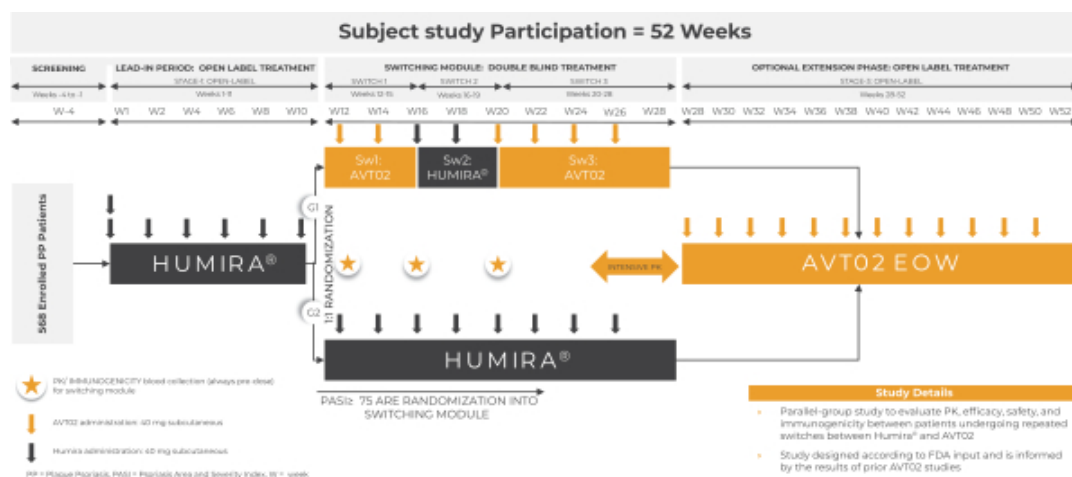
Subject study Participation = 52 Weeks

SCREENING

Weeks -4 to -1

W-4

LEAD-IN PERIOD: OPEN LABEL TREATMENT

STAGE 1: OPEN-LABEL

Weeks 1-11

W1 W2 W4 W6 W8 W10

SWITCHING MODULE: DOUBLE BLIND TREATMENT

SWITCH 1

Weeks 12-15

SWITCH 2

Weeks 16-19

SWITCH 3

Weeks 20-28

W12 W14 W16 W18 W20 W22 W24 W26 W28

OPTIONAL EXTENSION PHASE: OPEN LABEL TREATMENT

STAGE 3: OPEN-LABEL

Weeks 28-52

W28 W30 W32 W34 W36 W38 W40 W42 W44 W46 W48 W50 W52

Sw1: AVT02

Sw2: HUMIRA®

Sw3: AVT02

568 Enrolled PP Patients

HUMIRA®

G1

1:1 RANDOMIZATION

G2

INTENSIVE PK

AVT02 EOW

HUMIRA®

PK/ IMMUNOGENICITY blood collection (always pre dose) for switching module

AVT02 administration: 40 mg subcutaneous

Humira administration: 40 mg subcutaneous

PP = Plaque Psoriasis, PASI = Psoriasis Area and Severity Index, W = week

PASI≥ 75 ARE RANDOMIZATION INTO SWITCHING MODULE

Study Details

Parallel-group study to evaluate PK, efficacy, safety, and immunogenicity between patients undergoing repeated switches between Humira® and AVT02

Study designed according to FDA input and is informed by the results of prior AVT02 studies